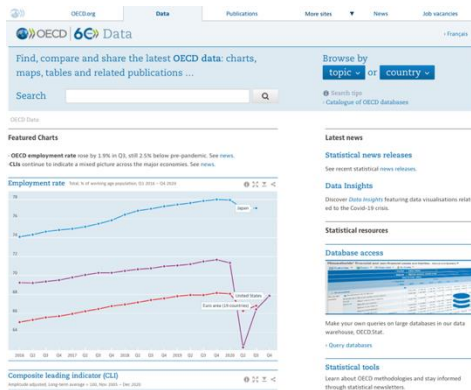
OECD.org | Data | Publications | More sites | News | Job vacancies

OECD 60 Data

› Français

Find, compare and share the latest OECD data: charts, maps, tables and related publications ...

Browse by topic or country

Search

Search tips
› Catalogue of OECD databases

OECD Data

Featured Charts

› OECD employment rate rose by 1.9% in Q3, still 2.5% below pre-pandemic. See news.
CLIs continue to indicate a mixed picture across the major economies. See news.

Employment rate Total, % of working age population, Q1 2016 – Q4 2020

Japan

United States

Euro area (19 countries)

2016 Q2 Q3 Q4 2017 Q2 Q3 Q4 2018 Q2 Q3 Q4 2019 Q2 Q3 Q4 2020 Q2 Q3 Q4

Composite leading indicator (CLI)
Amplitude adjusted, Long-term average = 100, Nov 2020 – Dec 2020

Latest news

Statistical news releases

See recent statistical news releases.

Data Insights

Discover Data Insights featuring data visualisations related to the Covid-19 crisis.

Statistical resources

Database access

Make your own queries on large databases in our data warehouse, OECD.Stat.

› Query databases

Statistical tools

Learn about OECD methodologies and stay informed through statistical newsletters